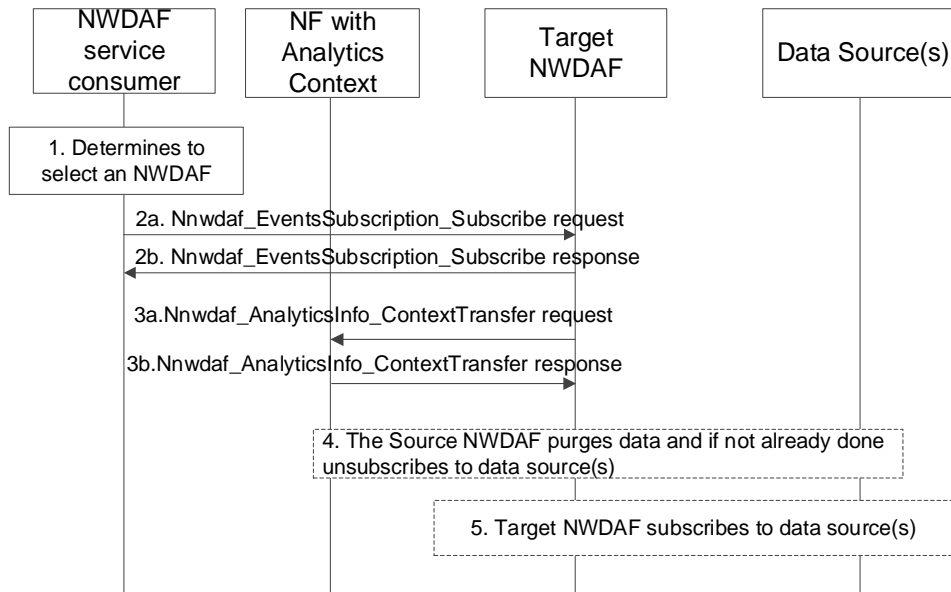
NWDAF service consumer

NF with Analytics Context

Target NWDAF

Data Source(s)

1. Determines to select an NWDAF

2a. Nnwdaf_EventsSubscription_Subscribe request

2b. Nnwdaf_EventsSubscription_Subscribe response

3a.Nnwdaf_AnalyticsInfo_ContextTransfer request

3b.Nnwdaf_AnalyticsInfo_ContextTransfer response

4. The Source NWDAF purges data and if not already done unsubscribes to data source(s)

5. Target NWDAF subscribes to data source(s)